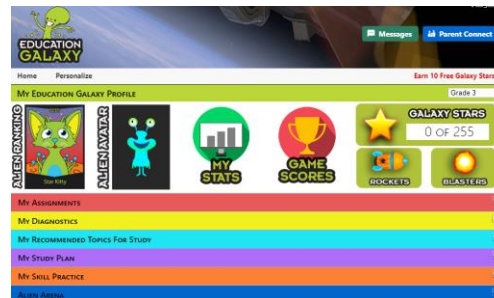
EDUCATION GALAXY

Messages

Parent Connect

Home Personalize

Earn 10 Free Galaxy Stars

My Education Galaxy Profile

Grade 3

ALIEN RANKING

Star Kitty

ALIEN AVATAR

MY STATS

GAME SCORES

GALAXY STARS

0 OF 255

ROCKETS

BLASTERS

My Assignments

My Diagnostics

My Recommended Topics For Study

My Study Plan

My Skill Practice

Alien Arena